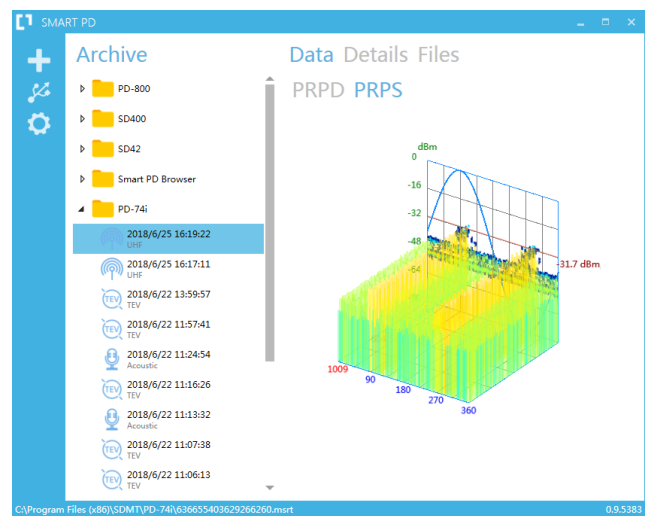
SMART PD

Archive

PD-800
SD400
SD42
Smart PD Browser
PD-74i

2018/6/25 16:19:22
UHF
2018/6/25 16:17:11
UHF
2018/6/22 13:59:57
TEV
2018/6/22 11:57:41
TEV
2018/6/22 11:24:54
Acoustic
2018/6/22 11:16:26
TEV
2018/6/22 11:13:32
Acoustic
2018/6/22 11:07:38
TEV
2018/6/22 11:06:13
TEV

Data Details Files

PRPD PRPS

dBm
0
-16
-32
-48
-64
-31.7 dBm
1009
90
180
270
360

C:\Program Files (x86)\SDMT\PD-74i\636655403629266260.msrt
0.9.5383